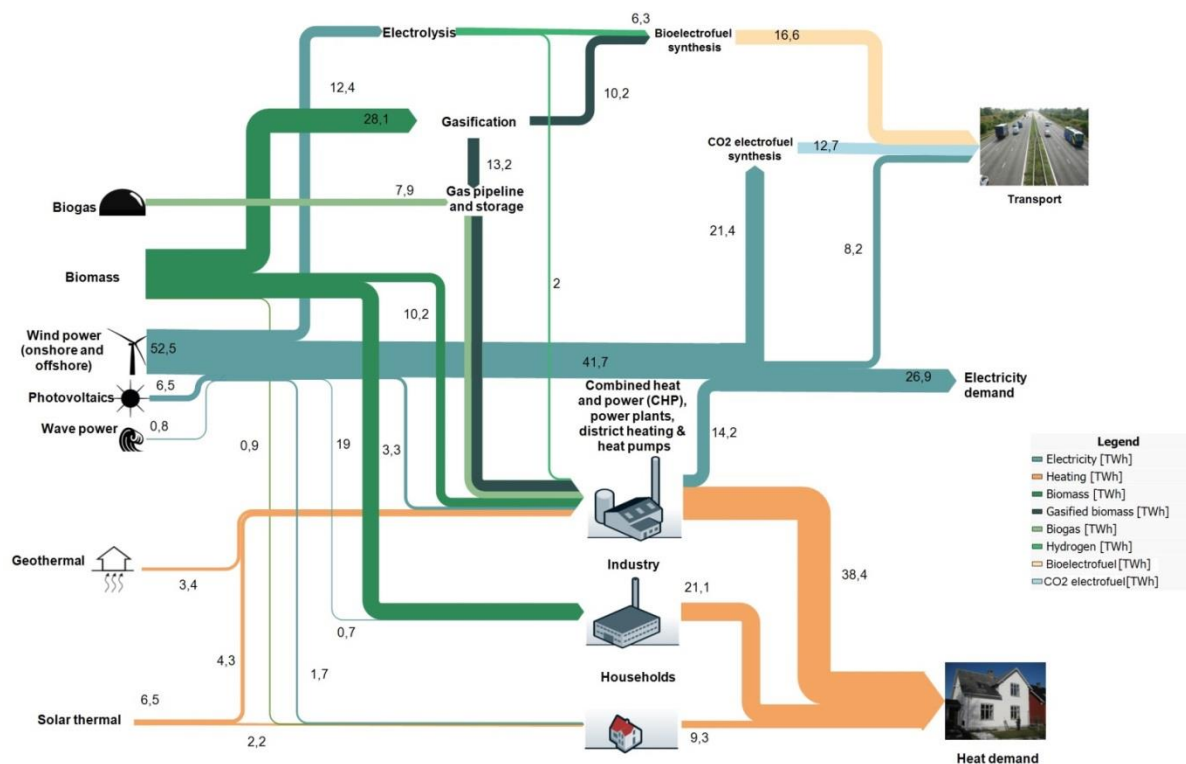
Electrolysis
6,3
Bioelectrofuel synthesis
16,6
12,4
10,2
28,1
Gasification
Transport
CO2 electrofuel synthesis
12,7
13,2
Gas pipeline and storage
7,9
Biogas
21,4
8,2
Biomass
2
10,2
Wind power (onshore and offshore)
52,5
41,7
6,5
Photovoltaics
26,9
Electricity demand
Wave power
0,8
Combined heat and power (CHP), power plants, district heating & heat pumps
0,9
19
3,3
14,2
Legend
Electricity [TWh]
Heating [TWh]
Biomass [TWh]
Gasified biomass [TWh]
Biogas [TWh]
Hydrogen [TWh]
Bioelectrofuel [TWh]
CO2 electrofuel [TWh]
Geothermal
3,4
Industry
21,1
38,4
0,7
4,3
Households
1,7
6,5
Solar thermal
2,2
9,3
Heat demand